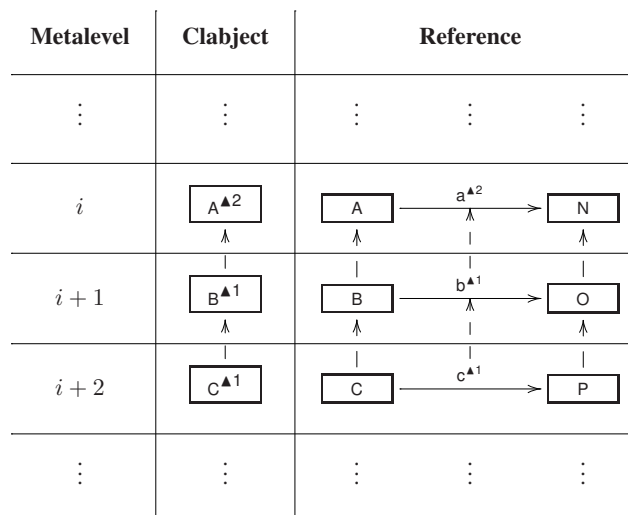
| Metalevel | Clabject | Reference | | |
|---|---|---|---|---|
| $\vdots$ | $\vdots$ | $\vdots$ | $\vdots$ | $\vdots$ |
| $i$ | A$^{\blacktriangle 2}$ | A | a$^{\blacktriangle 2}$ | N |
| $i+1$ | B$^{\blacktriangle 1}$ | B | b$^{\blacktriangle 1}$ | O |
| $i+2$ | C$^{\blacktriangle 1}$ | C | c$^{\blacktriangle 1}$ | P |
| $\vdots$ | $\vdots$ | $\vdots$ | $\vdots$ | $\vdots$ |